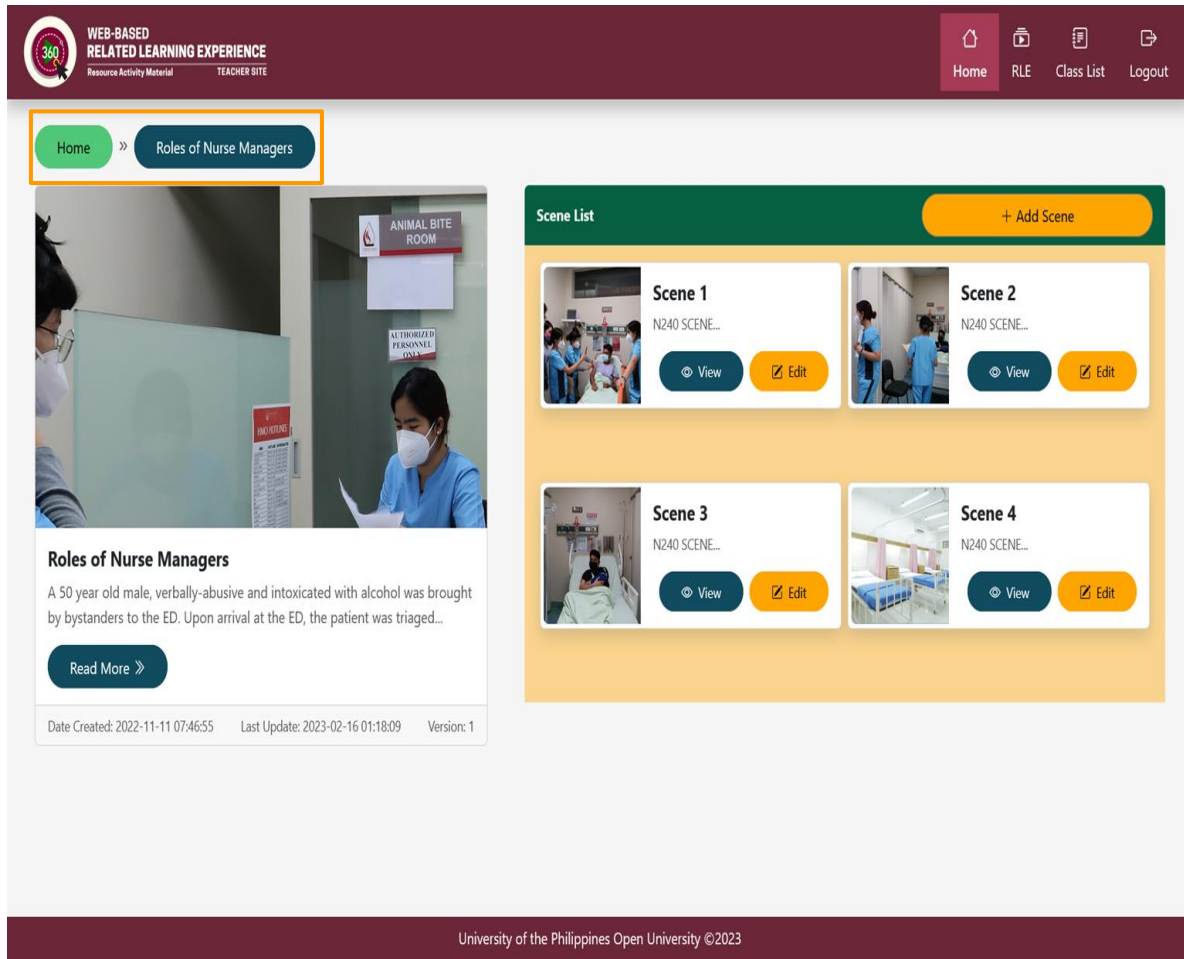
360

WEB-BASED
RELATED LEARNING EXPERIENCE
Resource Activity Material TEACHER SITE

Home RLE Class List Logout

Home » Roles of Nurse Managers

ANIMAL BITE ROOM

AUTHORIZED PERSONNEL ONLY

Roles of Nurse Managers

A 50 year old male, verbally-abusive and intoxicated with alcohol was brought by bystanders to the ED. Upon arrival at the ED, the patient was triaged...

Read More »

Date Created: 2022-11-11 07:46:55 Last Update: 2023-02-16 01:18:09 Version: 1

Scene List

+ Add Scene

Scene 1
N240 SCENE...
View Edit

Scene 2
N240 SCENE...
View Edit

Scene 3
N240 SCENE...
View Edit

Scene 4
N240 SCENE...
View Edit

University of the Philippines Open University ©2023